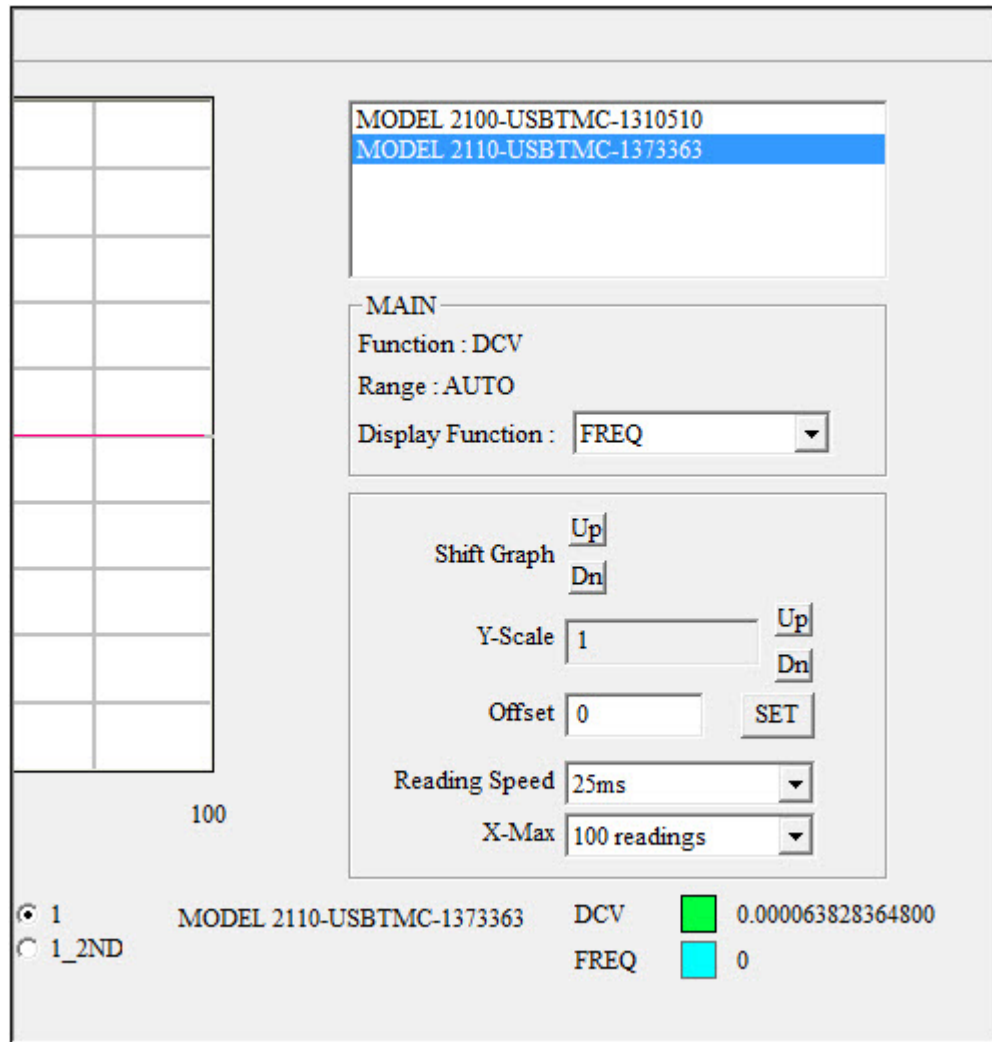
MODEL 2100-USBTMC-1310510
MODEL 2110-USBTMC-1373363

MAIN
Function : DCV
Range : AUTO
Display Function : FREQ

Shift Graph Up Dn
Y-Scale 1 Up Dn
Offset 0 SET
Reading Speed 25ms
X-Max 100 readings

100

1
1_2ND

MODEL 2110-USBTMC-1373363
DCV 0.000063828364800
FREQ 0